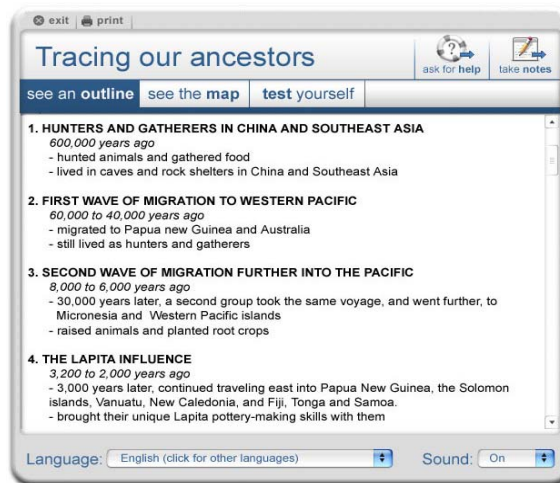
exit | print

Tracing our ancestors

ask for help | take notes

see an outline | see the map | test yourself

1. HUNTERS AND GATHERERS IN CHINA AND SOUTHEAST ASIA
600,000 years ago
- hunted animals and gathered food
- lived in caves and rock shelters in China and Southeast Asia

2. FIRST WAVE OF MIGRATION TO WESTERN PACIFIC
60,000 to 40,000 years ago
- migrated to Papua new Guinea and Australia
- still lived as hunters and gatherers

3. SECOND WAVE OF MIGRATION FURTHER INTO THE PACIFIC
8,000 to 6,000 years ago
- 30,000 years later, a second group took the same voyage, and went further, to Micronesia and Western Pacific islands
- raised animals and planted root crops

4. THE LAPITA INFLUENCE
3,200 to 2,000 years ago
- 3,000 years later, continued traveling east into Papua New Guinea, the Solomon islands, Vanuatu, New Caledonia, and Fiji, Tonga and Samoa.
- brought their unique Lapita pottery-making skills with them

Language: English (click for other languages)

Sound: On